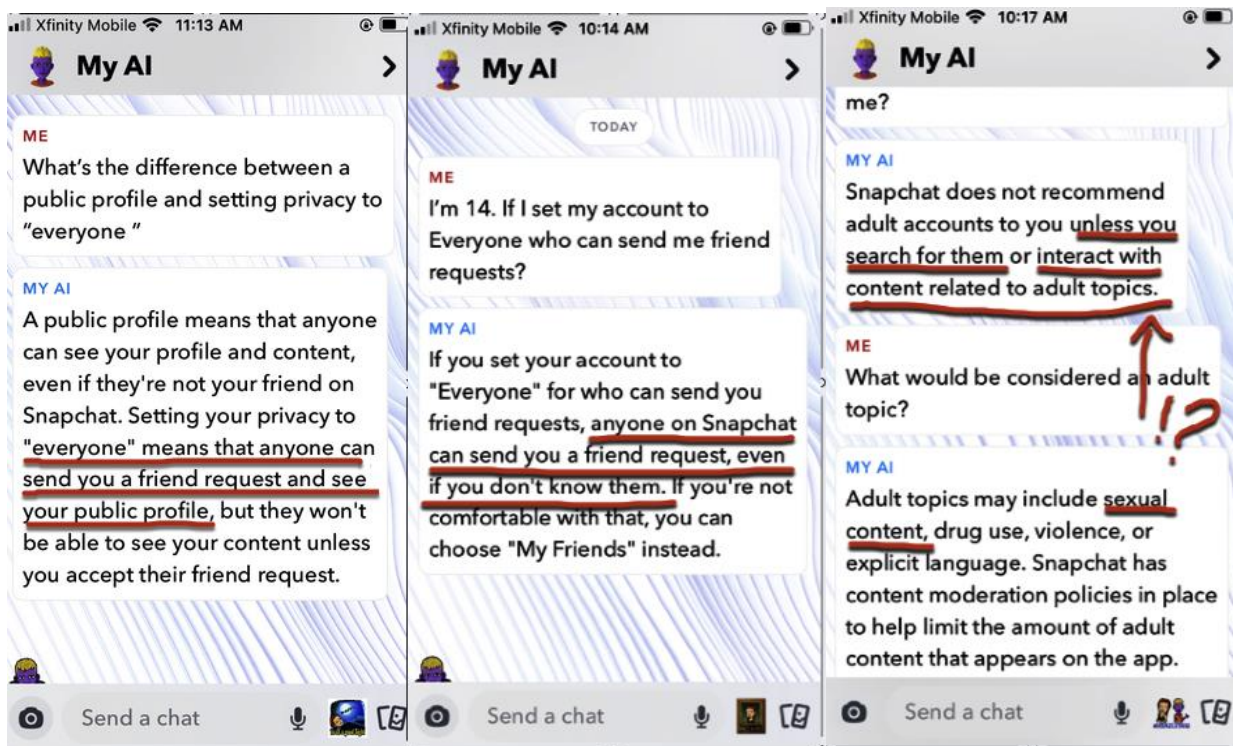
Xfinity Mobile 11:13 AM

My AI

ME
What's the difference between a public profile and setting privacy to "everyone "

MY AI
A public profile means that anyone can see your profile and content, even if they're not your friend on Snapchat. Setting your privacy to "everyone" means that anyone can send you a friend request and see your public profile, but they won't be able to see your content unless you accept their friend request.

Send a chat

Xfinity Mobile 10:14 AM

My AI

TODAY

ME
I'm 14. If I set my account to Everyone who can send me friend requests?

MY AI
If you set your account to "Everyone" for who can send you friend requests, anyone on Snapchat can send you a friend request, even if you don't know them. If you're not comfortable with that, you can choose "My Friends" instead.

Send a chat

Xfinity Mobile 10:17 AM

My AI

me?

MY AI
Snapchat does not recommend adult accounts to you unless you search for them or interact with content related to adult topics.

ME
What would be considered an adult topic?

!?

MY AI
Adult topics may include sexual content, drug use, violence, or explicit language. Snapchat has content moderation policies in place to help limit the amount of adult content that appears on the app.

Send a chat